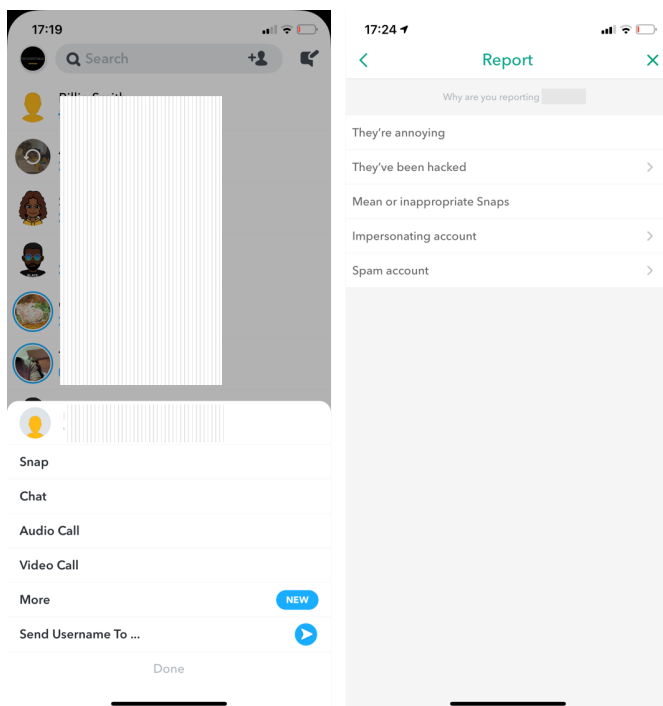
17:19

Search

Billie Smith

Snap

Chat

Audio Call

Video Call

More

NEW

Send Username To ...

Done

17:24

Report

Why are you reporting

They're annoying

They've been hacked

Mean or inappropriate Snaps

Impersonating account

Spam account